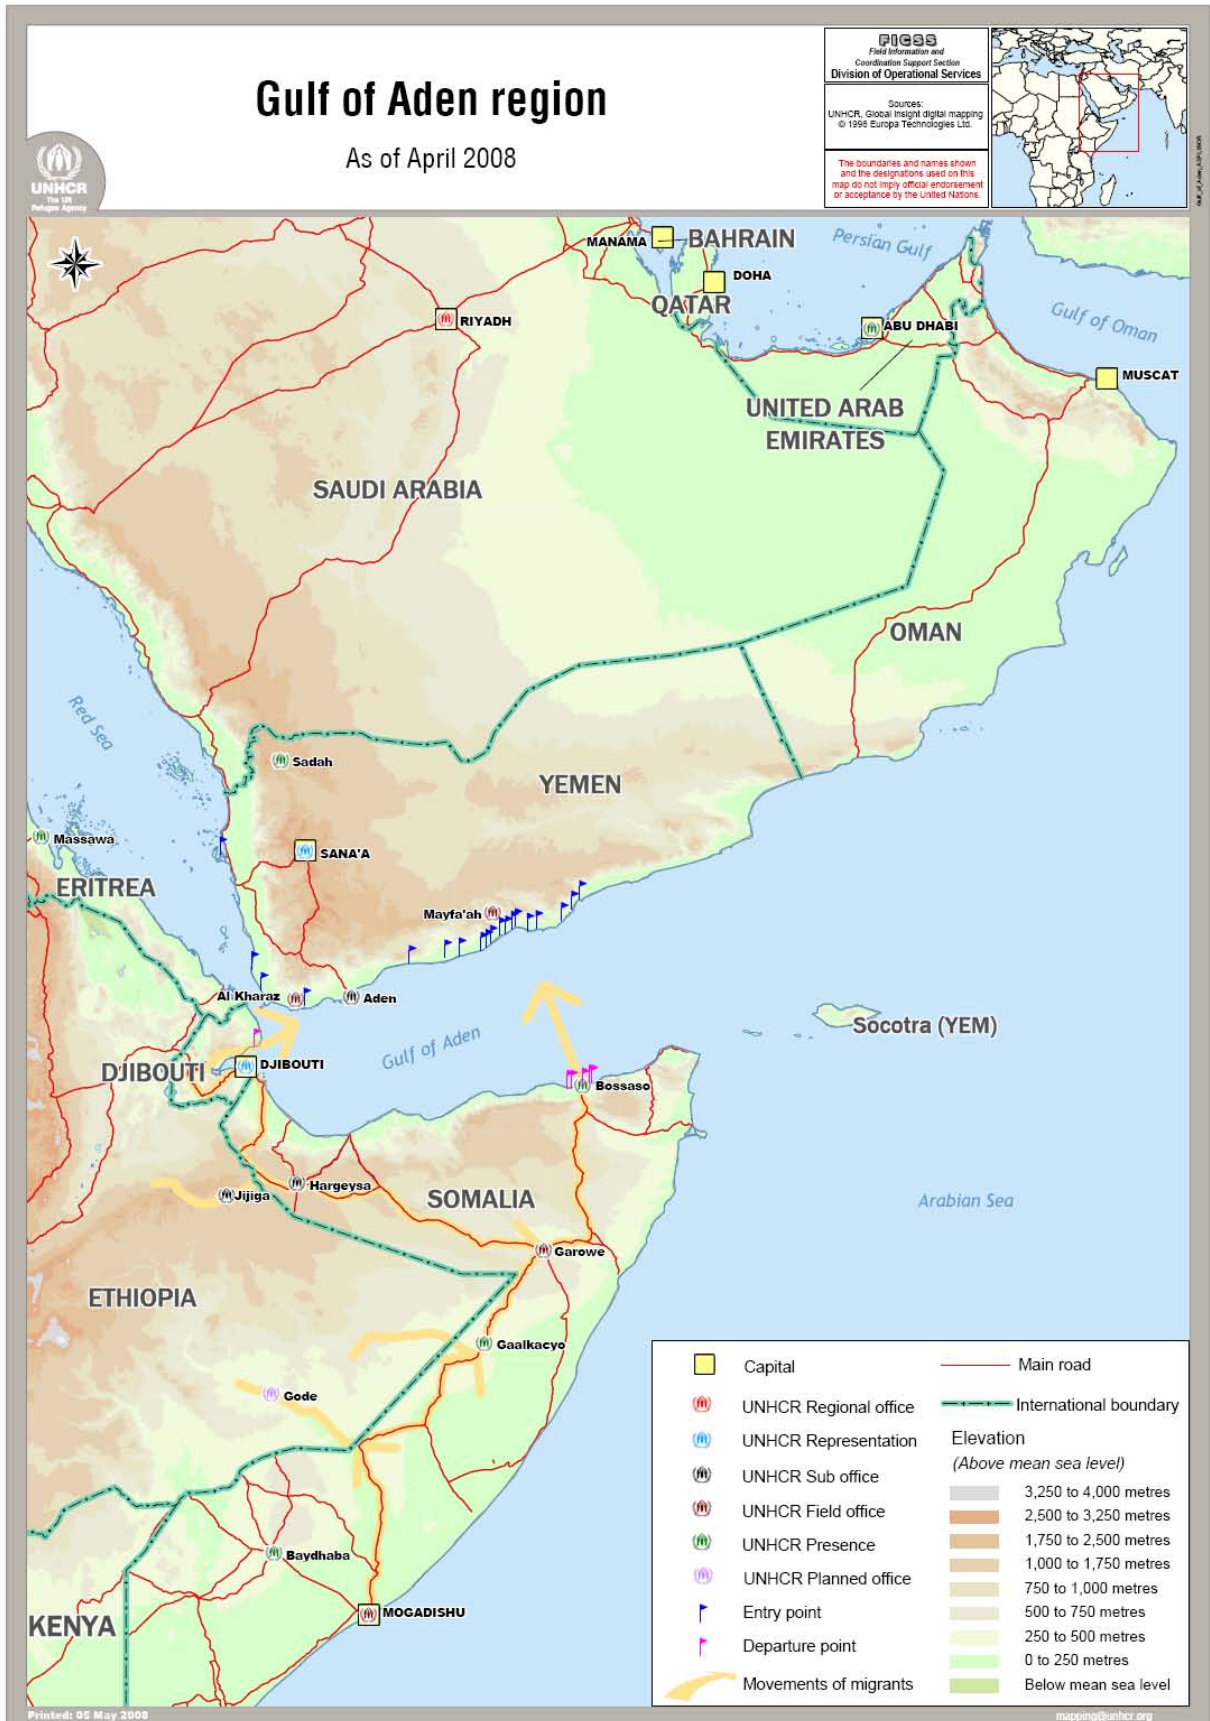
Gulf of Aden region

As of April 2008

UNHCR
The UN Refugee Agency

FICSS
Field Information and Coordination Support Section
Division of Operational Services

Sources:
UNHCR, Global Insight digital mapping
© 1998 Europa Technologies Ltd.

The boundaries and names shown and the designations used on this map do not imply official endorsement or acceptance by the United Nations.

MANAMA
BAHRAIN
Persian Gulf
DOHA
QATAR
RIYADH
ABU DHABI
Gulf of Oman
MUSCAT
UNITED ARAB EMIRATES
SAUDI ARABIA
OMAN
Red Sea
Sadah
YEMEN
Massawa
SANA'A
ERITREA
Mayfa'ah
Al Kharaz
Aden
Socotra (YEM)
DJIBOUTI
DJIBOUTI
Gulf of Aden
Bossaso
Hargeysa
Jijiga
SOMALIA
Arabian Sea
Garowe
ETHIOPIA
Gaalkacyo
Gode
Baydhaba
MOGADISHU
KENYA

| | | | |
|---|---|---|---|
| | Capital | | Main road |
| | UNHCR Regional office | | International boundary |
| | UNHCR Representation | Elevation (Above mean sea level) | |
| | UNHCR Sub office | | 3,250 to 4,000 metres |
| | UNHCR Field office | | 2,500 to 3,250 metres |
| | UNHCR Presence | | 1,750 to 2,500 metres |
| | UNHCR Planned office | | 1,000 to 1,750 metres |
| | Entry point | | 750 to 1,000 metres |
| | Departure point | | 500 to 750 metres |
| | Movements of migrants | | 250 to 500 metres |
| | | | 0 to 250 metres |
| | | | Below mean sea level |

Printed: 05 May 2008
mapping@unhcr.org